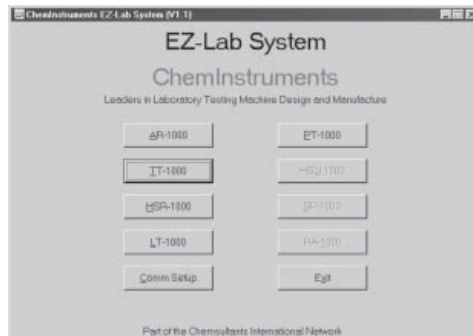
ChemInstruments EZ-Lab System (V1.1)

EZ-Lab System

ChemInstruments

Leaders in Laboratory Testing Machine Design and Manufacture

AR-1000

ET-1000

TT-1000

HSU-1000

HSR-1000

SP-1000

LT-1000

RA-1000

Comm Setup

Exit

Part of the Chemsultants International Network